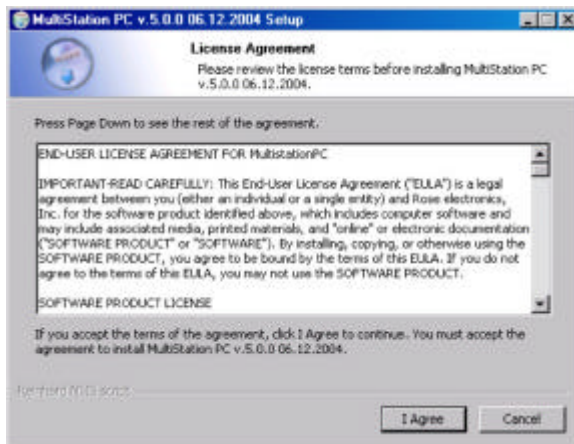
MultiStation PC v.5.0.0 06.12.2004 Setup

License Agreement

Please review the license terms before installing MultiStation PC v.5.0.0 06.12.2004.

Press Page Down to see the rest of the agreement.

END-USER LICENSE AGREEMENT FOR MultistationPC

IMPORTANT-READ CAREFULLY: This End-User License Agreement ("EULA") is a legal agreement between you (either an individual or a single entity) and Rose electronics, Inc. for the software product identified above, which includes computer software and may include associated media, printed materials, and "online" or electronic documentation ("SOFTWARE PRODUCT" or "SOFTWARE"). By installing, copying, or otherwise using the SOFTWARE PRODUCT, you agree to be bound by the terms of this EULA. If you do not agree to the terms of this EULA, you may not use the SOFTWARE PRODUCT.

SOFTWARE PRODUCT LICENSE

If you accept the terms of the agreement, click I Agree to continue. You must accept the agreement to install MultiStation PC v.5.0.0 06.12.2004.

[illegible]

I Agree

Cancel